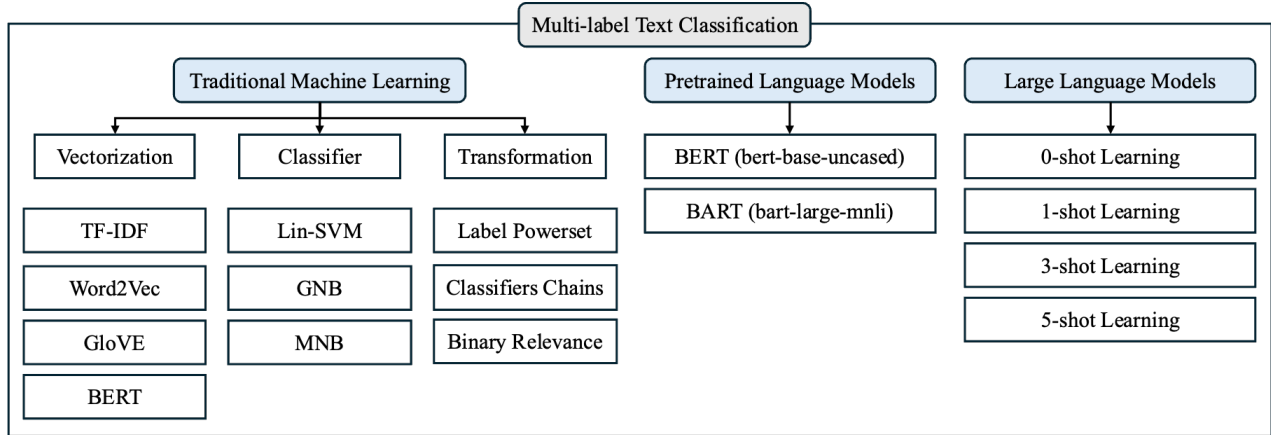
Multi-label Text Classification

Traditional Machine Learning

Vectorization

TF-IDF

Word2Vec

GloVE

BERT

Classifier

Lin-SVM

GNB

MNB

Transformation

Label Powerset

Classifiers Chains

Binary Relevance

Pretrained Language Models

BERT (bert-base-uncased)

BART (bart-large-mnli)

Large Language Models

0-shot Learning

1-shot Learning

3-shot Learning

5-shot Learning